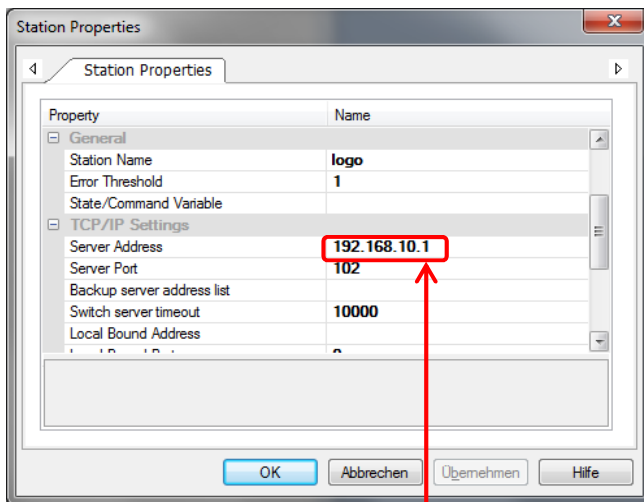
Station Properties

Station Properties

| Property | Name |
|---|---|
| ⊟ General | |
| Station Name | logo |
| Error Threshold | 1 |
| State/Command Variable | |
| ⊟ TCP/IP Settings | |
| Server Address | 192.168.10.1 |
| Server Port | 102 |
| Backup server address list | |
| Switch server timeout | 10000 |
| Local Bound Address | |
| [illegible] | 0 |

OK Abbrechen Übernehmen Hilfe